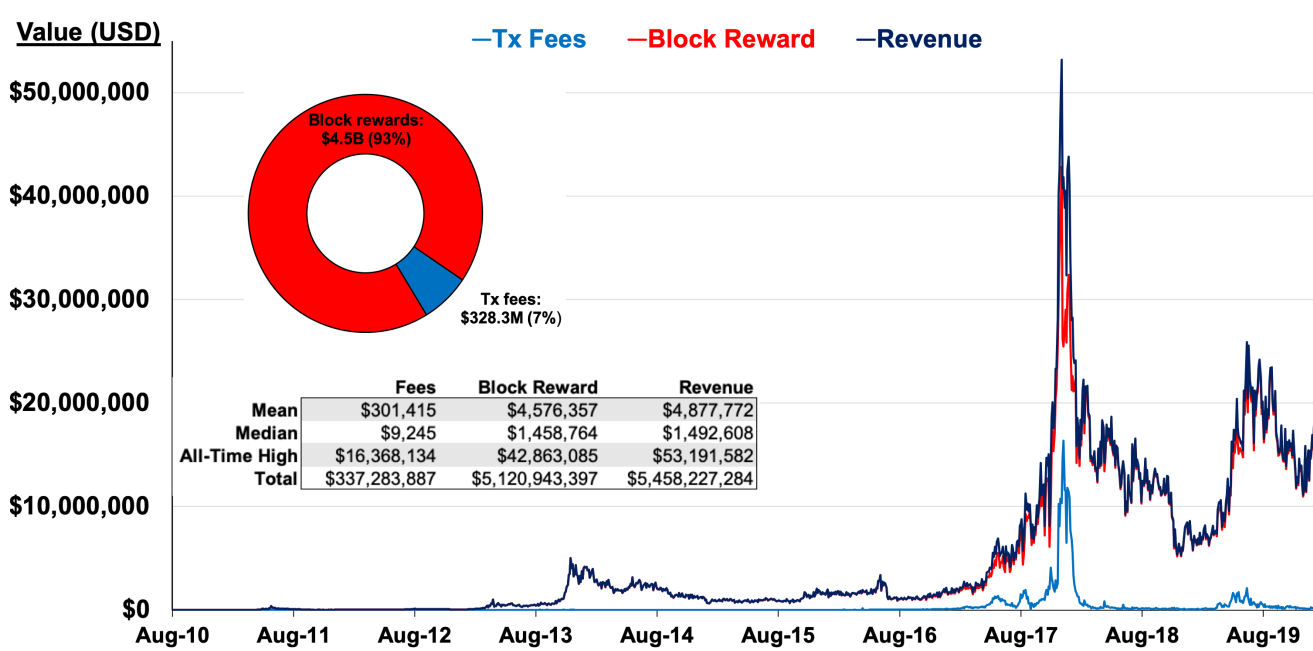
Value (USD)

—Tx Fees —Block Reward —Revenue

$50,000,000
$40,000,000
$30,000,000
$20,000,000
$10,000,000
$0

Block rewards: $4.5B (93%)

Tx fees: $328.3M (7%)

| | Fees | Block Reward | Revenue |
|---|---|---|---|
| Mean | $301,415 | $4,576,357 | $4,877,772 |
| Median | $9,245 | $1,458,764 | $1,492,608 |
| All-Time High | $16,368,134 | $42,863,085 | $53,191,582 |
| Total | $337,283,887 | $5,120,943,397 | $5,458,227,284 |

Aug-10 Aug-11 Aug-12 Aug-13 Aug-14 Aug-15 Aug-16 Aug-17 Aug-18 Aug-19